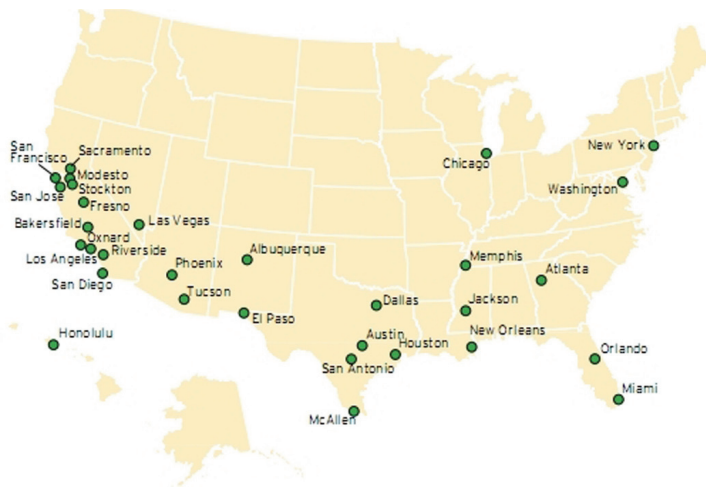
San Francisco
Sacramento
Modesto
Stockton
San Jose
Fresno
Bakersfield
Las Vegas
Oxnard
Los Angeles
Riverside
San Diego
Phoenix
Albuquerque
Tucson
El Paso
Honolulu
Chicago
New York
Washington
Memphis
Atlanta
Dallas
Jackson
Austin
Houston
New Orleans
San Antonio
Orlando
Miami
McAllen